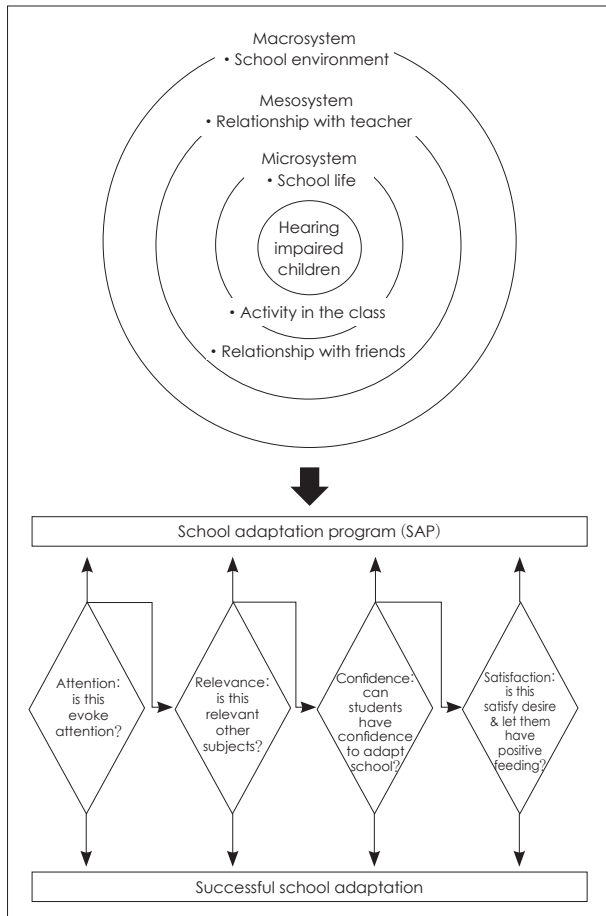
Macrosystem
• School environment

Mesosystem
• Relationship with teacher

Microsystem
• School life

Hearing impaired children

• Activity in the class

• Relationship with friends

School adaptation program (SAP)

Attention: is this evoke attention?

Relevance: is this relevant other subjects?

Confidence: can students have confidence to adapt school?

Satisfaction: is this satisfy desire & let them have positive feeding?

Successful school adaptation